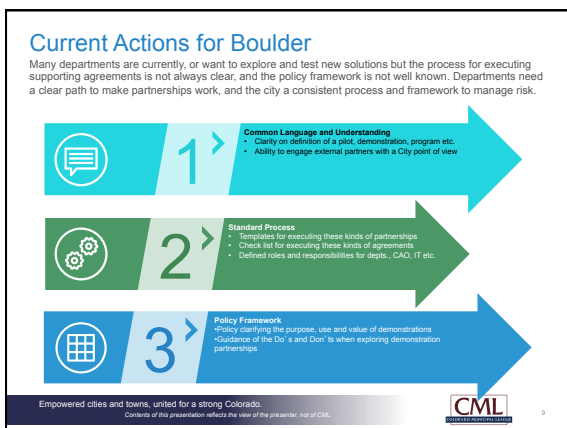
Current Actions for Boulder

Many departments are currently, or want to explore and test new solutions but the process for executing supporting agreements is not always clear, and the policy framework is not well known. Departments need a clear path to make partnerships work, and the city a consistent process and framework to manage risk.

1

Common Language and Understanding
- Clarity on definition of a pilot, demonstration, program etc.
- Ability to engage external partners with a City point of view

2

Standard Process
- Templates for executing these kinds of partnerships
- Check list for executing these kinds of agreements
- Defined roles and responsibilities for depts., CAO, IT etc.

3

Policy Framework
•Policy clarifying the purpose, use and value of demonstrations
•Guidance of the Do' s and Don' ts when exploring demonstration partnerships

Empowered cities and towns, united for a strong Colorado.
Contents of this presentation reflects the view of the presenter, not of CML.

CML
COLORADO MUNICIPAL LEAGUE

9